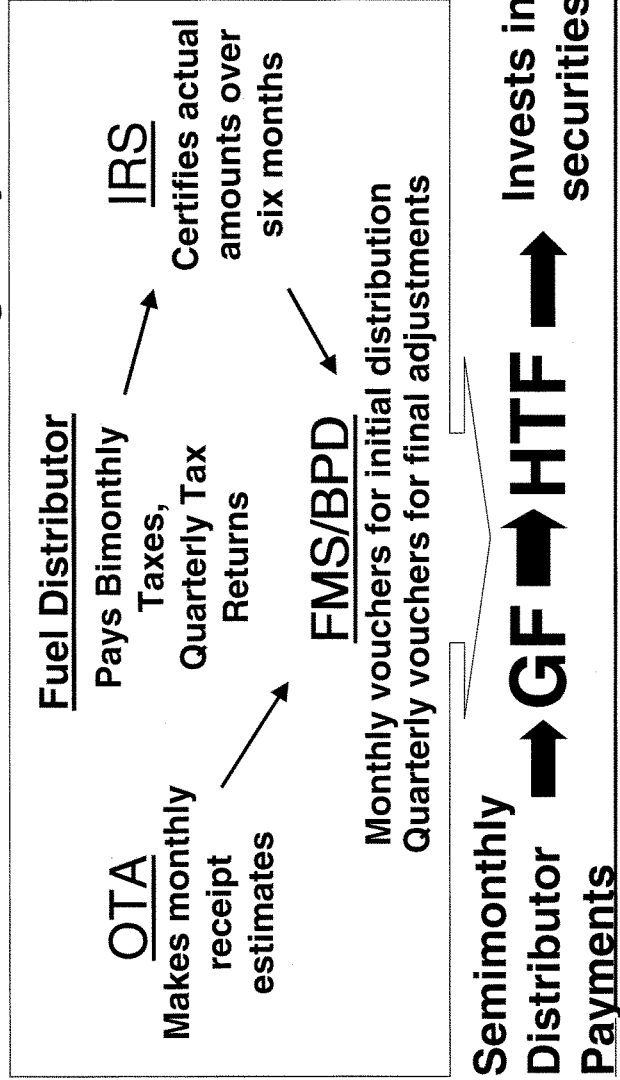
Fuel Distributor
Pays Bimonthly Taxes, Quarterly Tax Returns

OTA
Makes monthly receipt estimates

IRS
Certifies actual amounts over six months

FMS/BPD
Monthly vouchers for initial distribution
Quarterly vouchers for final adjustments

Semimonthly Distributor Payments → GF → HTF → Invests in securities